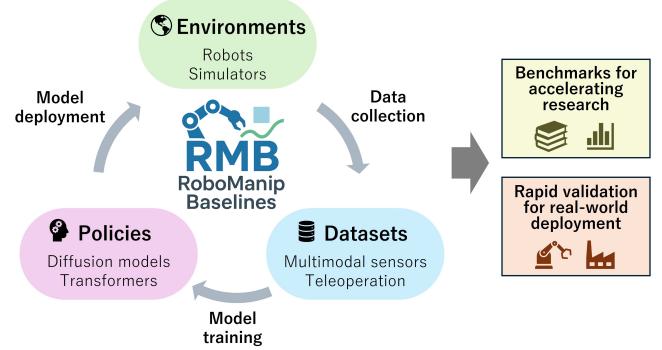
Environments
Robots
Simulators

Data collection

Datasets
Multimodal sensors
Teleoperation

Model training

Policies
Diffusion models
Transformers

Model deployment

RMB
RoboManip Baselines

Benchmarks for accelerating research

Rapid validation for real-world deployment